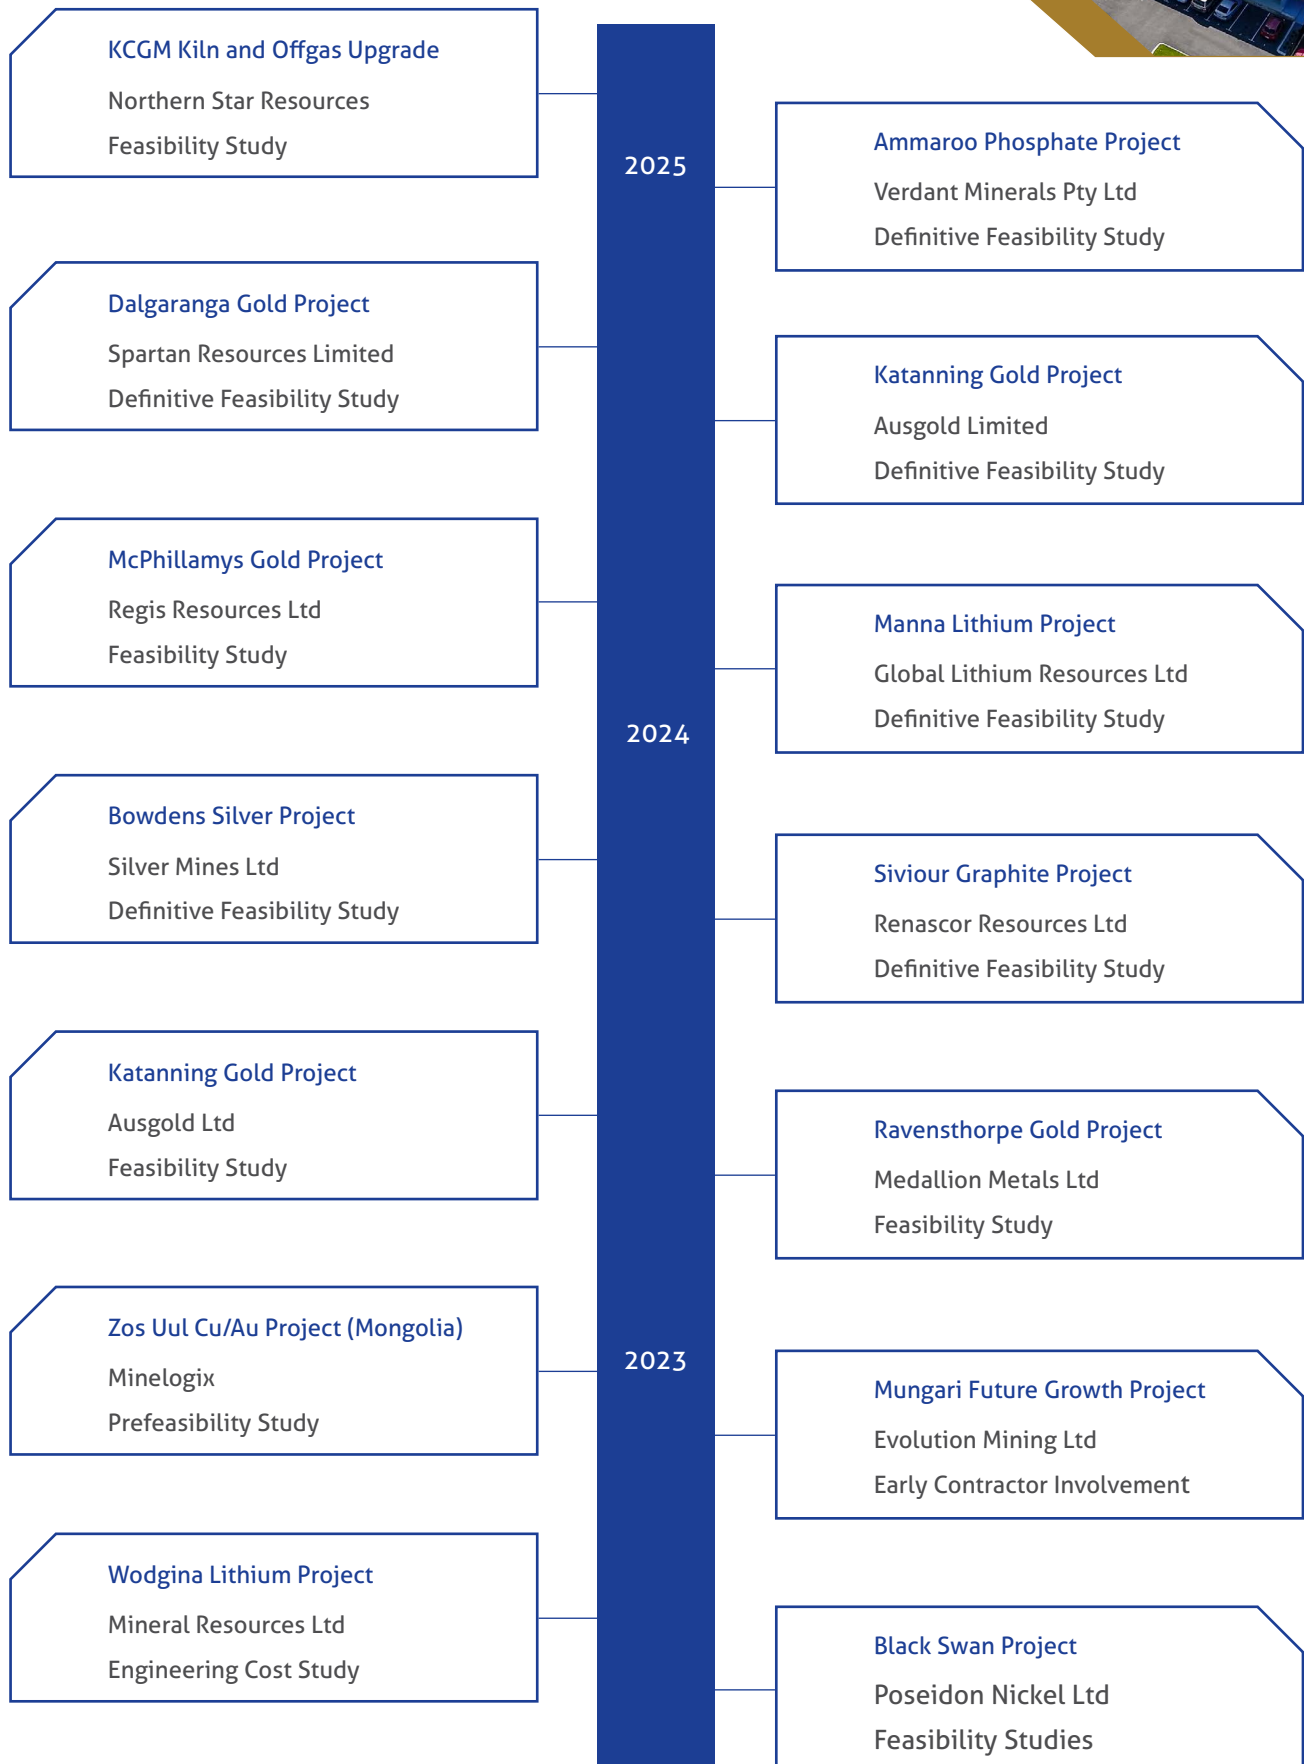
KCGM Kiln and Offgas Upgrade
Northern Star Resources
Feasibility Study

2025

Ammaroo Phosphate Project
Verdant Minerals Pty Ltd
Definitive Feasibility Study

Dalgaranga Gold Project
Spartan Resources Limited
Definitive Feasibility Study

Katanning Gold Project
Ausgold Limited
Definitive Feasibility Study

McPhillamys Gold Project
Regis Resources Ltd
Feasibility Study

Manna Lithium Project
Global Lithium Resources Ltd
Definitive Feasibility Study

2024

Bowdens Silver Project
Silver Mines Ltd
Definitive Feasibility Study

Siviour Graphite Project
Renascor Resources Ltd
Definitive Feasibility Study

Katanning Gold Project
Ausgold Ltd
Feasibility Study

Ravensthorpe Gold Project
Medallion Metals Ltd
Feasibility Study

Zos Uul Cu/Au Project (Mongolia)
Minelogix
Prefeasibility Study

2023

Mungari Future Growth Project
Evolution Mining Ltd
Early Contractor Involvement

Wodgina Lithium Project
Mineral Resources Ltd
Engineering Cost Study

Black Swan Project
Poseidon Nickel Ltd
Feasibility Studies